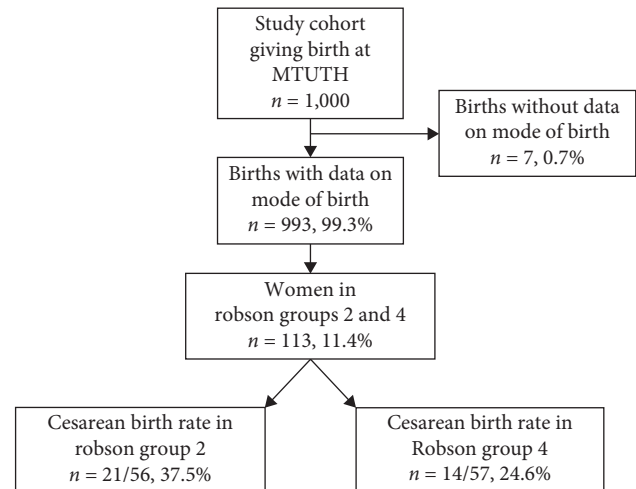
Study cohort giving birth at MTUTH
$n$ = 1,000

Births without data on mode of birth
$n$ = 7, 0.7%

Births with data on mode of birth
$n$ = 993, 99.3%

Women in robson groups 2 and 4
$n$ = 113, 11.4%

Cesarean birth rate in robson group 2
$n$ = 21/56, 37.5%

Cesarean birth rate in Robson group 4
$n$ = 14/57, 24.6%